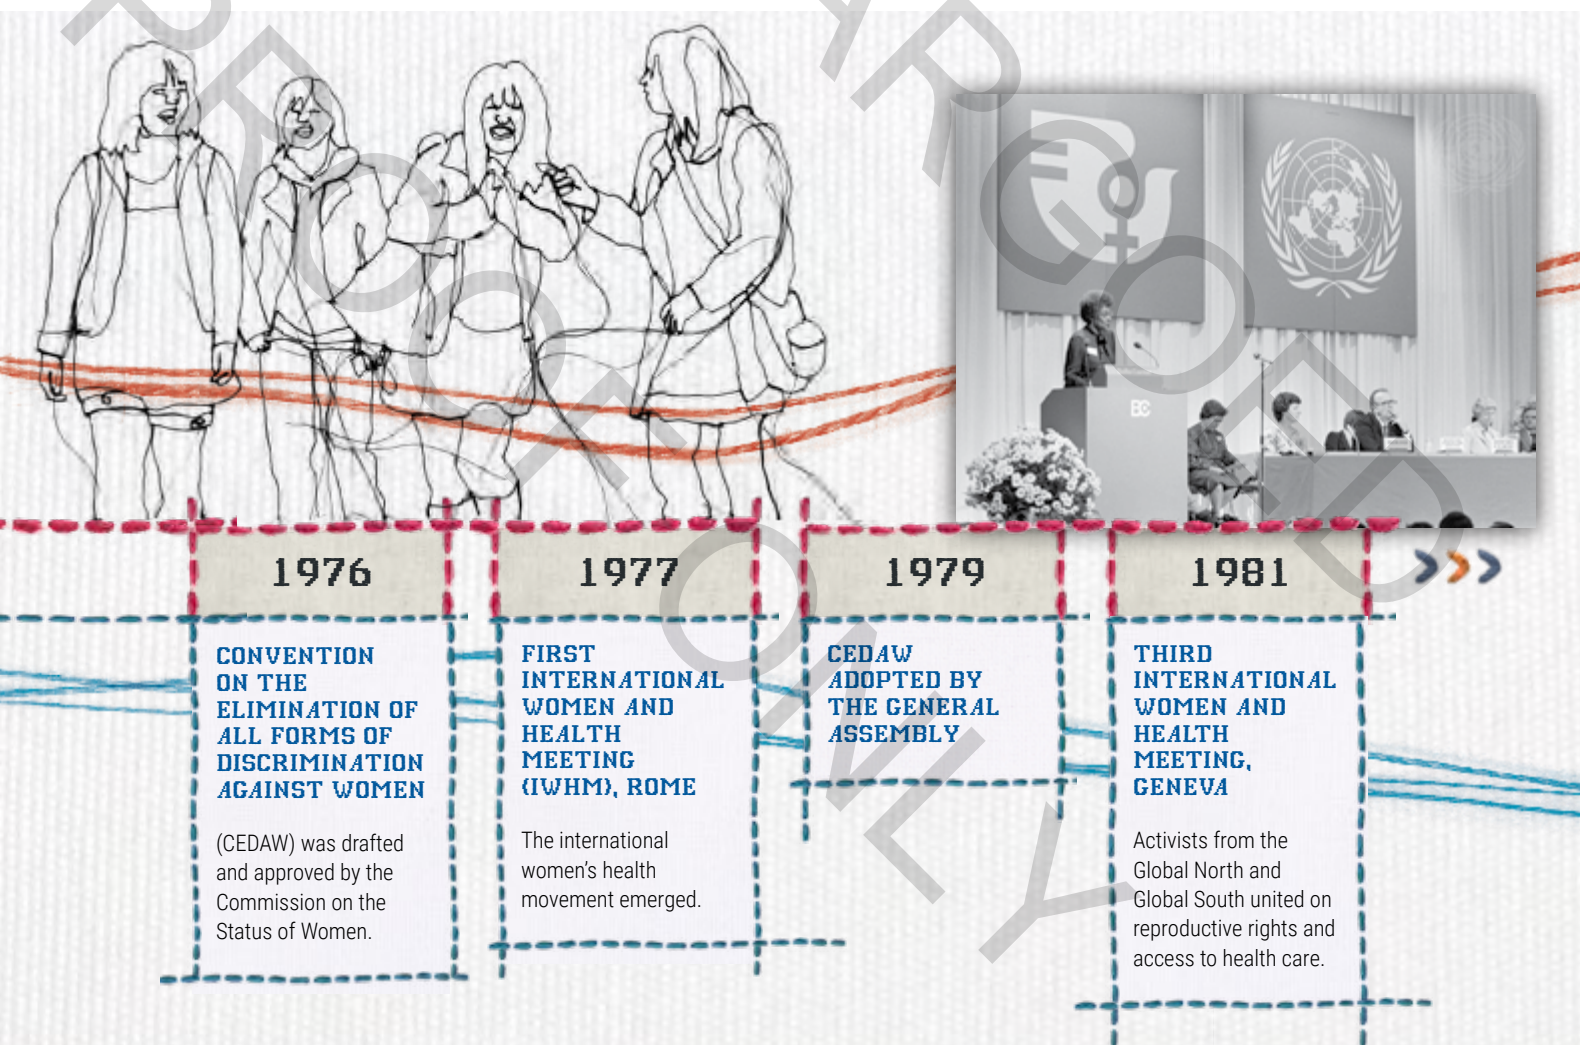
PROOF ONLY

PROOF

1976

CONVENTION ON THE ELIMINATION OF ALL FORMS OF DISCRIMINATION AGAINST WOMEN

(CEDAW) was drafted and approved by the Commission on the Status of Women.

1977

FIRST INTERNATIONAL WOMEN AND HEALTH MEETING (IWHM), ROME

The international women's health movement emerged.

1979

CEDAW ADOPTED BY THE GENERAL ASSEMBLY

1981

THIRD INTERNATIONAL WOMEN AND HEALTH MEETING, GENEVA

Activists from the Global North and Global South united on reproductive rights and access to health care.